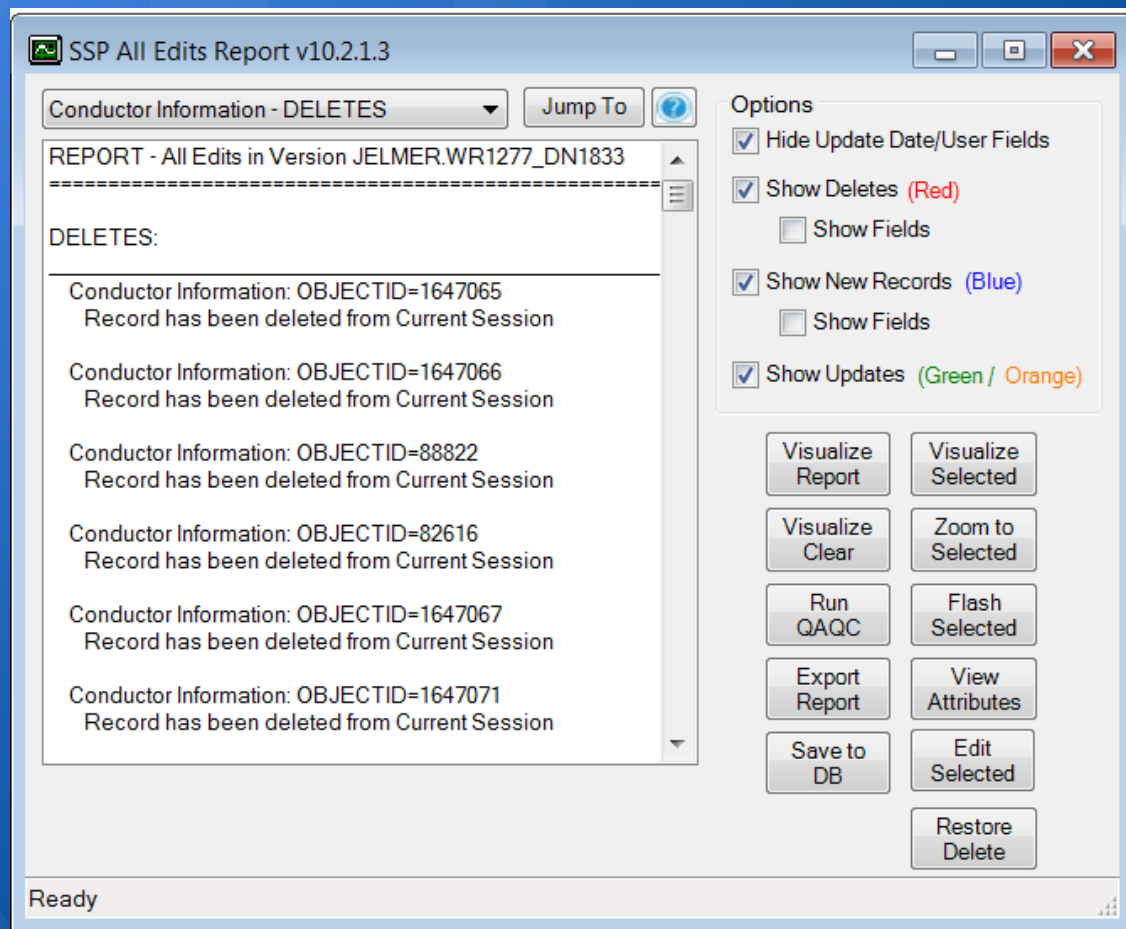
SSP All Edits Report v10.2.1.3

Conductor Information - DELETES

Jump To

REPORT - All Edits in Version JELMER.WR1277_DN1833
=================================================

DELETES:

Conductor Information: OBJECTID=1647065
Record has been deleted from Current Session

Conductor Information: OBJECTID=1647066
Record has been deleted from Current Session

Conductor Information: OBJECTID=88822
Record has been deleted from Current Session

Conductor Information: OBJECTID=82616
Record has been deleted from Current Session

Conductor Information: OBJECTID=1647067
Record has been deleted from Current Session

Conductor Information: OBJECTID=1647071
Record has been deleted from Current Session

Options

Hide Update Date/User Fields

Show Deletes (Red)

Show Fields

Show New Records (Blue)

Show Fields

Show Updates (Green / Orange)

Visualize Report

Visualize Selected

Visualize Clear

Zoom to Selected

Run QAQC

Flash Selected

Export Report

View Attributes

Save to DB

Edit Selected

Restore Delete

Ready